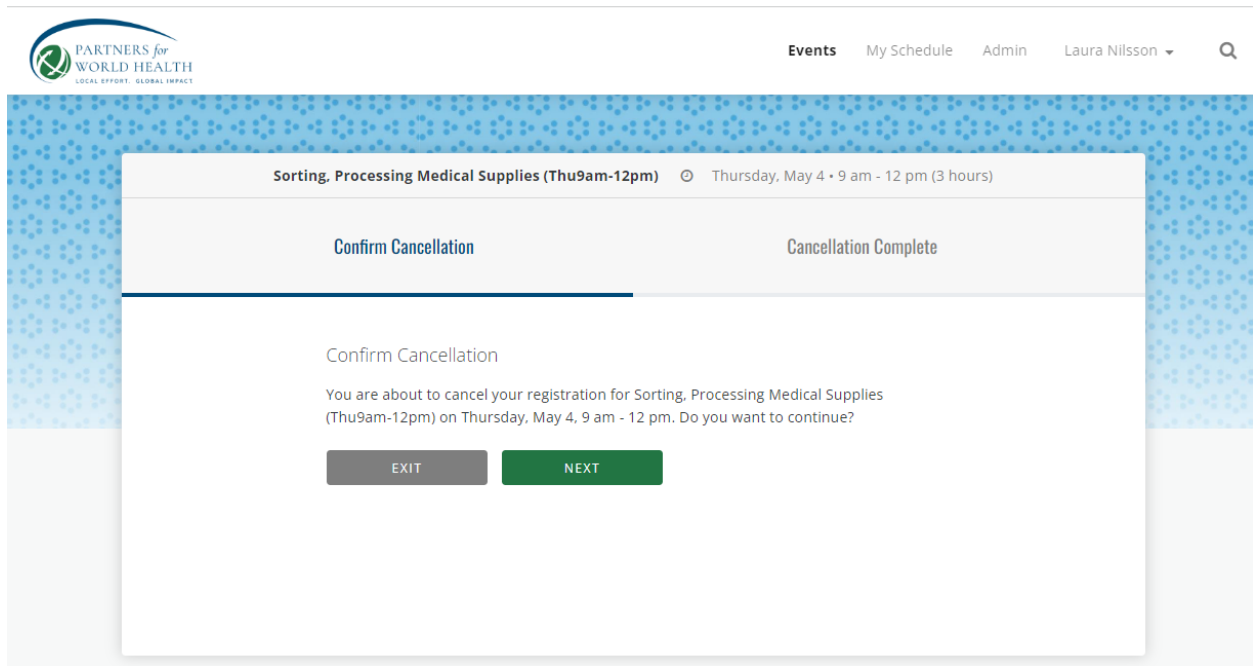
PARTNERS for WORLD HEALTH
LOCAL EFFORT. GLOBAL IMPACT

Events My Schedule Admin Laura Nilsson

Sorting, Processing Medical Supplies (Thu9am-12pm) Thursday, May 4 • 9 am - 12 pm (3 hours)

Confirm Cancellation Cancellation Complete

Confirm Cancellation

You are about to cancel your registration for Sorting, Processing Medical Supplies (Thu9am-12pm) on Thursday, May 4, 9 am - 12 pm. Do you want to continue?

EXIT NEXT